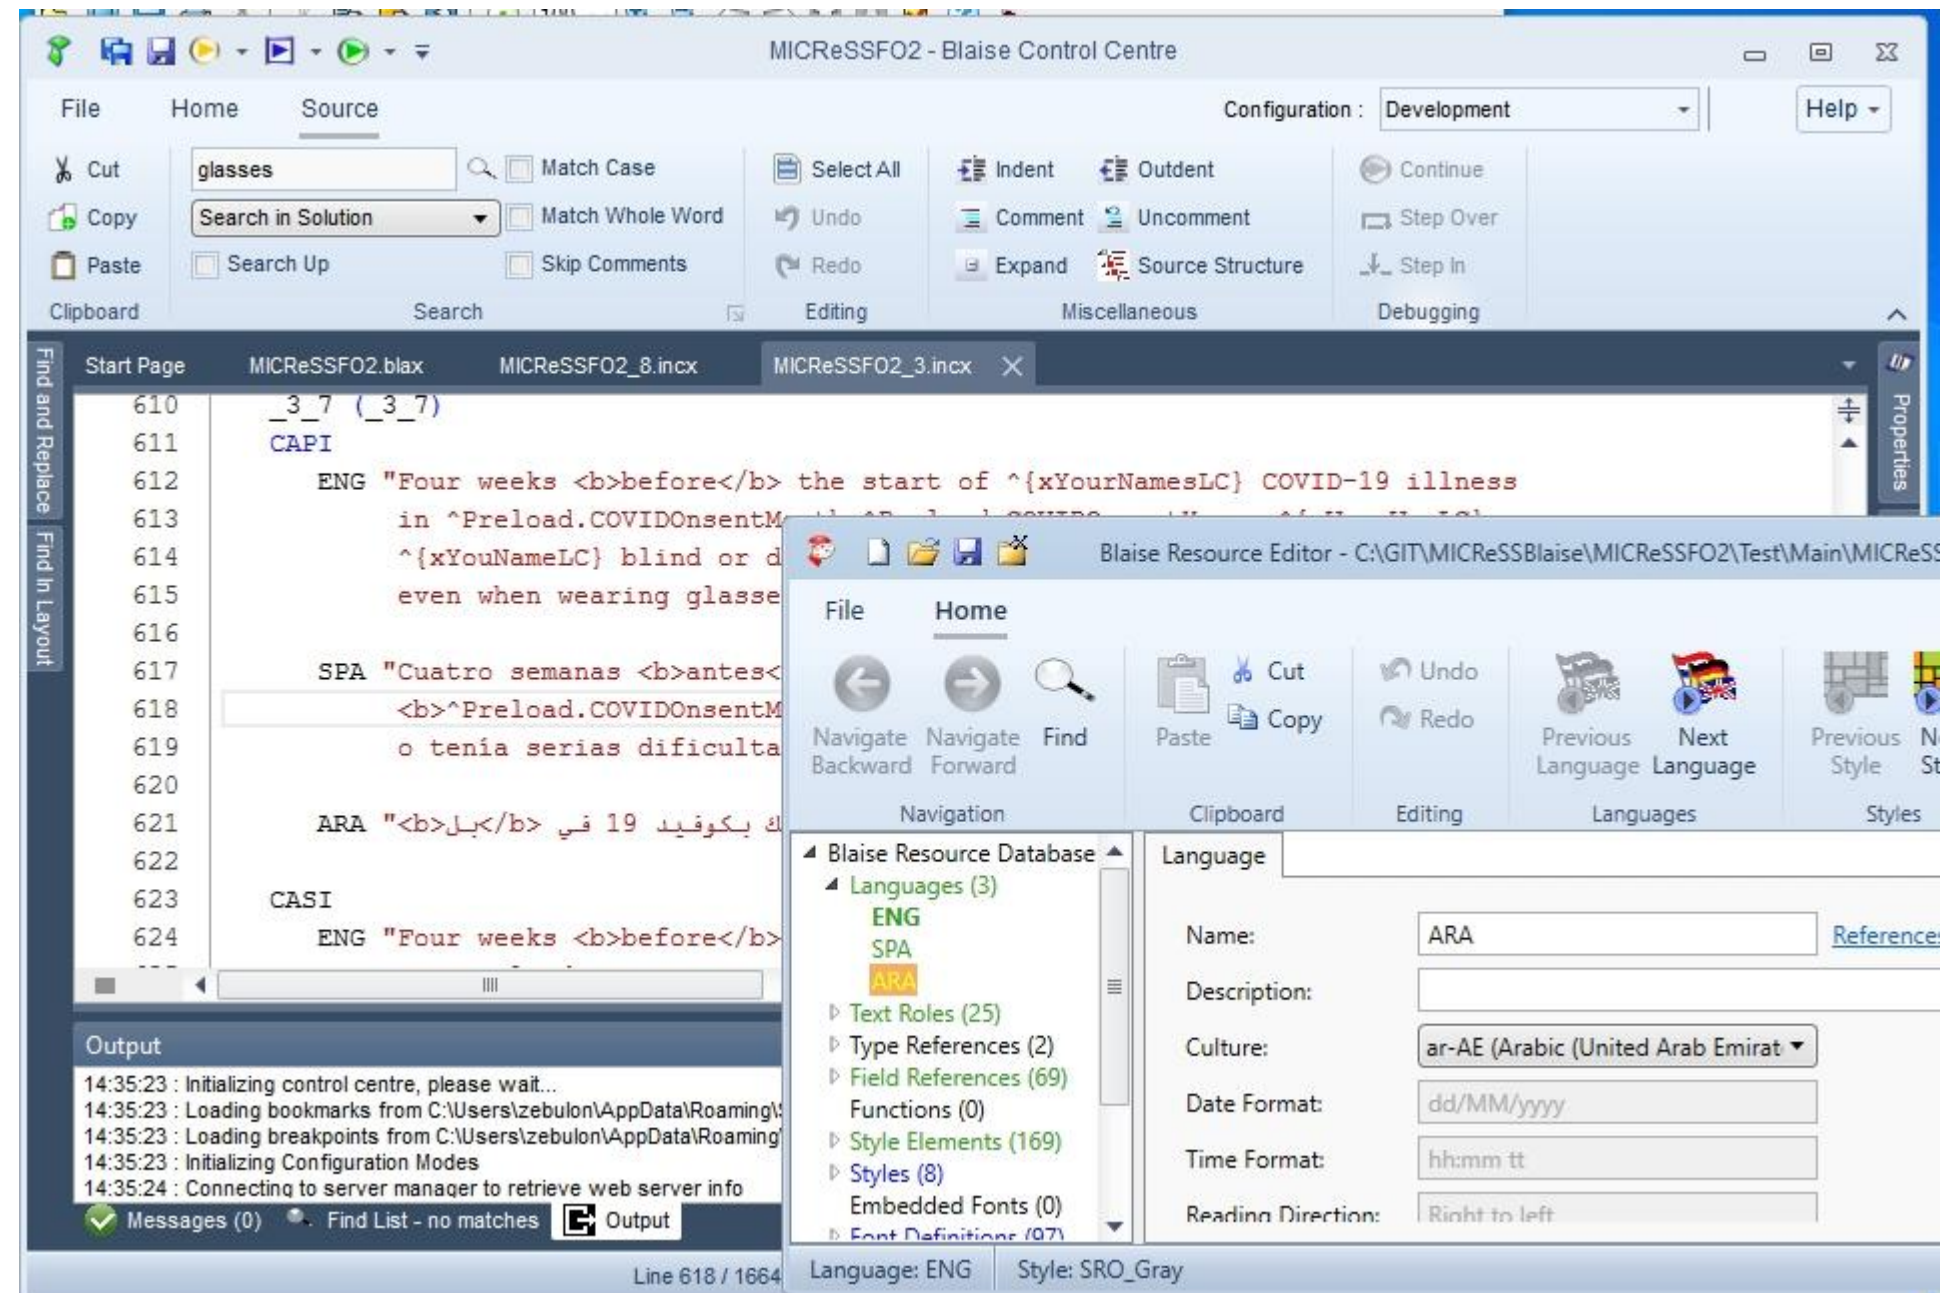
MICReSSFO2 - Blaise Control Centre

File Home Source

Configuration : Development

Help

Cut
Copy
Paste
Clipboard

glasses
Search in Solution
Search Up
Match Case
Match Whole Word
Skip Comments
Search

Select All
Undo
Redo
Editing

Indent
Outdent
Comment
Uncomment
Expand
Source Structure
Miscellaneous

Continue
Step Over
Step In
Debugging

Find and Replace
Find In Layout

Start Page MICReSSFO2.blax MICReSSFO2_8.incx MICReSSFO2_3.incx

Properties

610 _3_7 (_3_7)
611 CAPI
612 ENG "Four weeks <b>before</b> the start of ^{xYourNamesLC} COVID-19 illness
613 in ^Preload.COVIDOnsentM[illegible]
614 ^{xYouNameLC} blind or d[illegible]
615 even when wearing glasse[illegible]
616
617 SPA "Cuatro semanas <b>antes<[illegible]
618 <b>^Preload.COVIDOnsentM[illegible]
619 o tenía serias dificulta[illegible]
620
621 ARA "<b>قبل</b> في 19 بكوفيد ك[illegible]
622
623 CASI
624 ENG "Four weeks <b>before</b>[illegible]

Output
14:35:23 : Initializing control centre, please wait...
14:35:23 : Loading bookmarks from C:\Users\zebulon\AppData\Roaming\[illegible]
14:35:23 : Loading breakpoints from C:\Users\zebulon\AppData\Roaming\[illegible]
14:35:23 : Initializing Configuration Modes
14:35:24 : Connecting to server manager to retrieve web server info

Messages (0) Find List - no matches Output

Line 618 / 1664

Blaise Resource Editor - C:\GIT\MICReSSBlaise\MICReSSFO2\Test\Main\MICReS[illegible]

File Home

Navigate Backward
Navigate Forward
Find
Navigation

Paste
Cut
Copy
Clipboard

Undo
Redo
Editing

Previous Language
Next Language
Languages

Previous Style
N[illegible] St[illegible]
Styles

Blaise Resource Database
Languages (3)
ENG
SPA
ARA
Text Roles (25)
Type References (2)
Field References (69)
Functions (0)
Style Elements (169)
Styles (8)
Embedded Fonts (0)
Font Definitions (97)

Language

Name: ARA
Reference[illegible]
Description:
Culture: ar-AE (Arabic (United Arab Emirat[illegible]
Date Format: dd/MM/yyyy
Time Format: hh:mm tt
Reading Direction: Right to left

Language: ENG Style: SRO_Gray